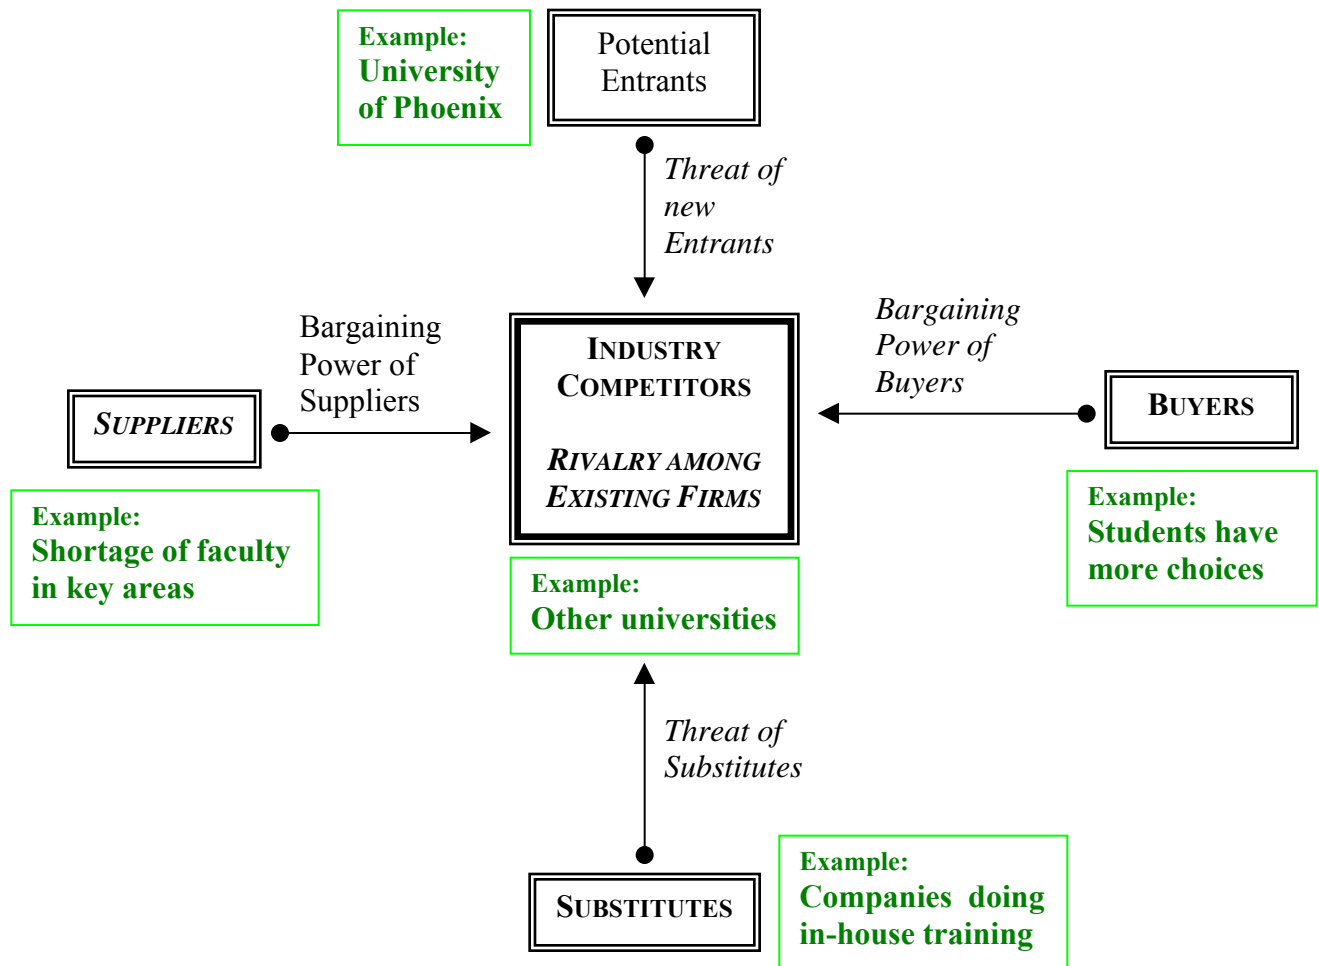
Example:
University of Phoenix

Potential Entrants

Threat of new Entrants

Bargaining Power of Suppliers

SUPPLIERS

Example:
Shortage of faculty in key areas

INDUSTRY COMPETITORS

RIVALRY AMONG EXISTING FIRMS

Example:
Other universities

Bargaining Power of Buyers

BUYERS

Example:
Students have more choices

Threat of Substitutes

SUBSTITUTES

Example:
Companies doing in-house training